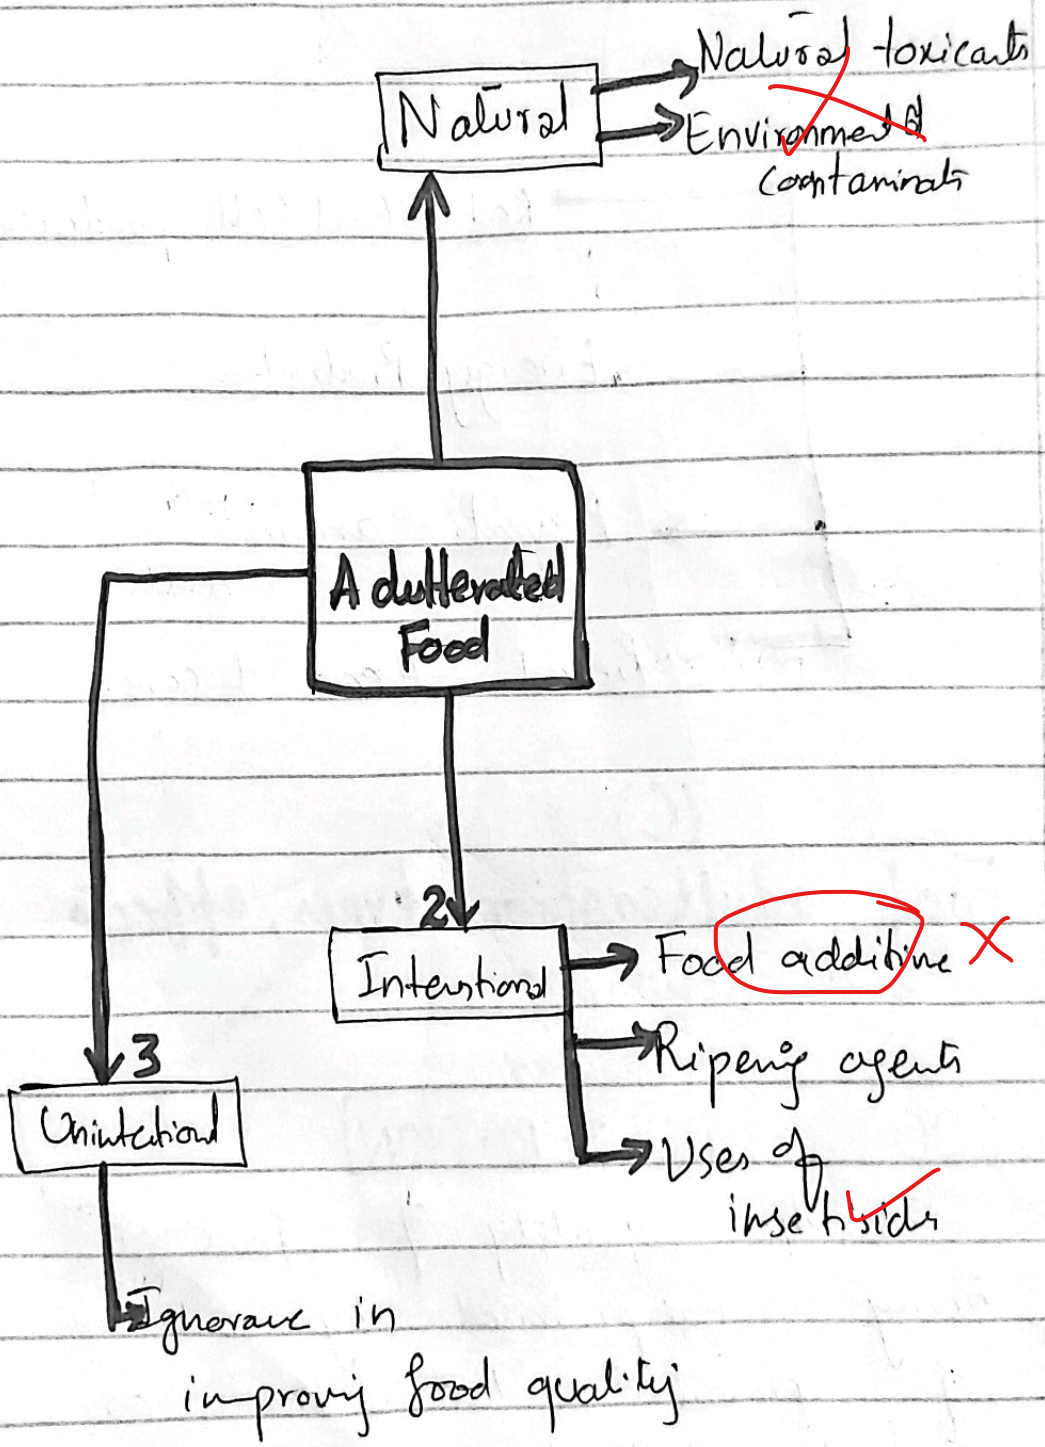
Natural

Natural toxicants

Environmental contaminants

Adulterated Food

2

Intentional

Food additive

X

Ripening agents

Uses of insecticides

3

Unintentional

Ignorance in improving food quality